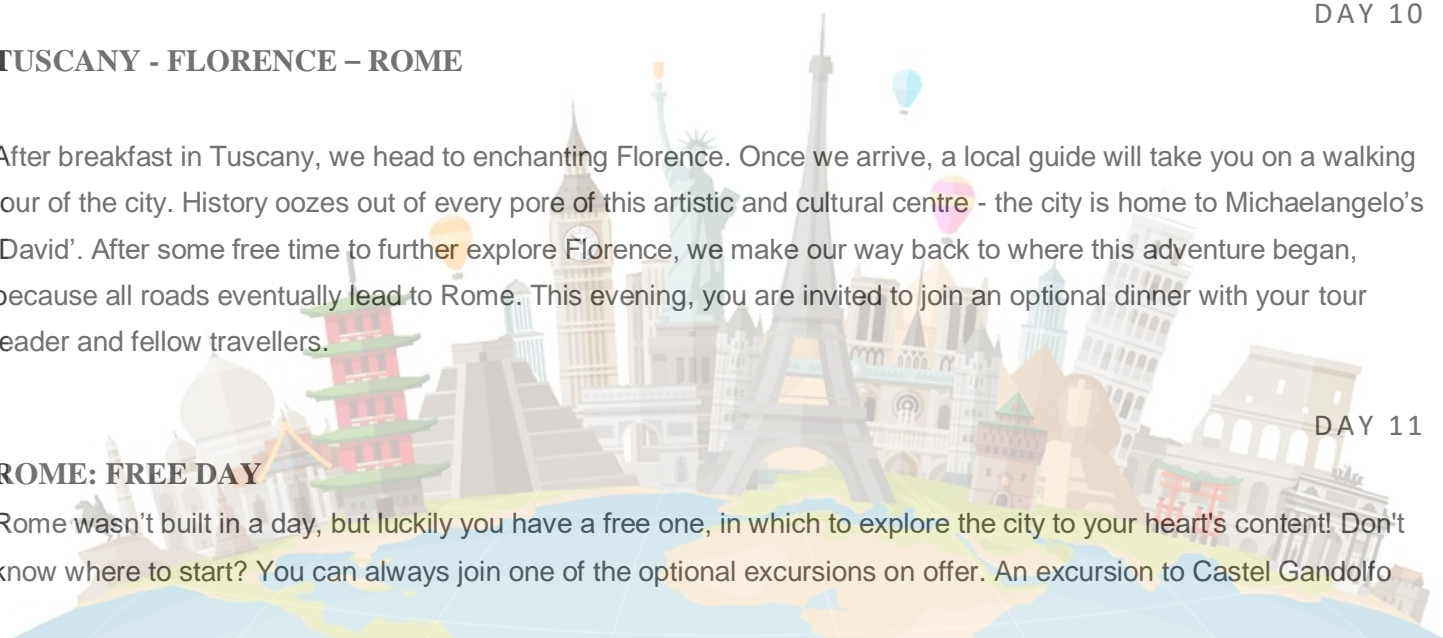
DAY 10

TUSCANY - FLORENCE – ROME

After breakfast in Tuscany, we head to enchanting Florence. Once we arrive, a local guide will take you on a walking tour of the city. History oozes out of every pore of this artistic and cultural centre - the city is home to Michaelangelo's 'David'. After some free time to further explore Florence, we make our way back to where this adventure began, because all roads eventually lead to Rome. This evening, you are invited to join an optional dinner with your tour leader and fellow travellers.

DAY 11

ROME: FREE DAY

Rome wasn't built in a day, but luckily you have a free one, in which to explore the city to your heart's content! Don't know where to start? You can always join one of the optional excursions on offer. An excursion to Castel Gandolfo